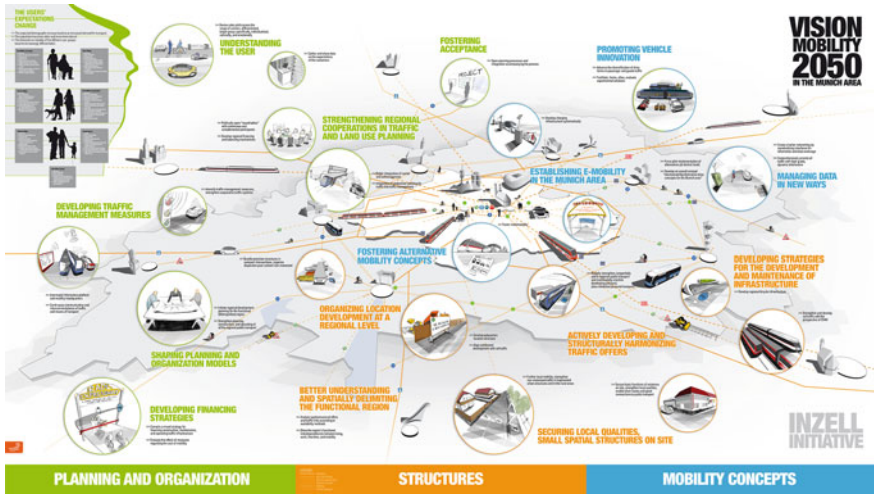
THE USERS' EXPECTATIONS CHANGE

VISION MOBILITY 2050 IN THE MUNICH AREA

UNDERSTANDING THE USER

FOSTERING ACCEPTANCE

PROMOTING VEHICLE INNOVATION

STRENGTHENING REGIONAL COOPERATIONS IN TRAFFIC AND LAND USE PLANNING

ESTABLISHING E-MOBILITY IN THE MUNICH AREA

MANAGING DATA IN NEW WAYS

DEVELOPING TRAFFIC MANAGEMENT MEASURES

FOSTERING ALTERNATIVE MOBILITY CONCEPTS

DEVELOPING STRATEGIES FOR THE DEVELOPMENT AND MAINTENANCE OF INFRASTRUCTURE

ORGANIZING LOCATION DEVELOPMENT AT A REGIONAL LEVEL

SHARING PLANNING AND ORGANIZATION MODELS

ACTIVELY DEVELOPING AND STRUCTURALLY HARMONIZING TRAFFIC OFFERS

BETTER UNDERSTANDING AND SPATIALLY DELIMITING THE FUNCTIONAL REGION

DEVELOPING FINANCING STRATEGIES

SECURING LOCAL QUALITIES, SMALL SPATIAL STRUCTURES ON SITE

INZELL INITIATIVE

PLANNING AND ORGANIZATION

STRUCTURES

MOBILITY CONCEPTS